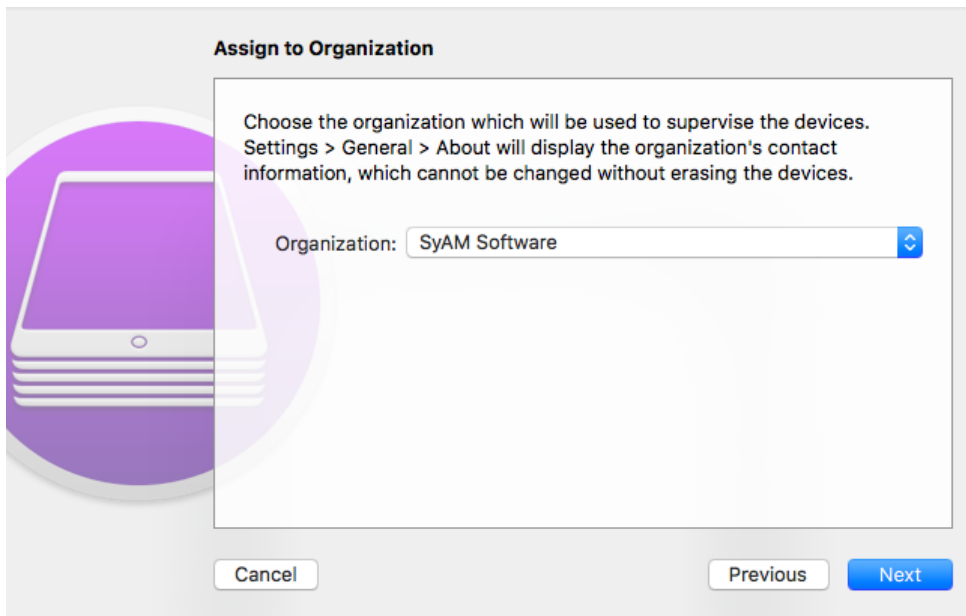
Assign to Organization

Choose the organization which will be used to supervise the devices. Settings > General > About will display the organization's contact information, which cannot be changed without erasing the devices.

Organization: SyAM Software

Cancel

Previous

Next